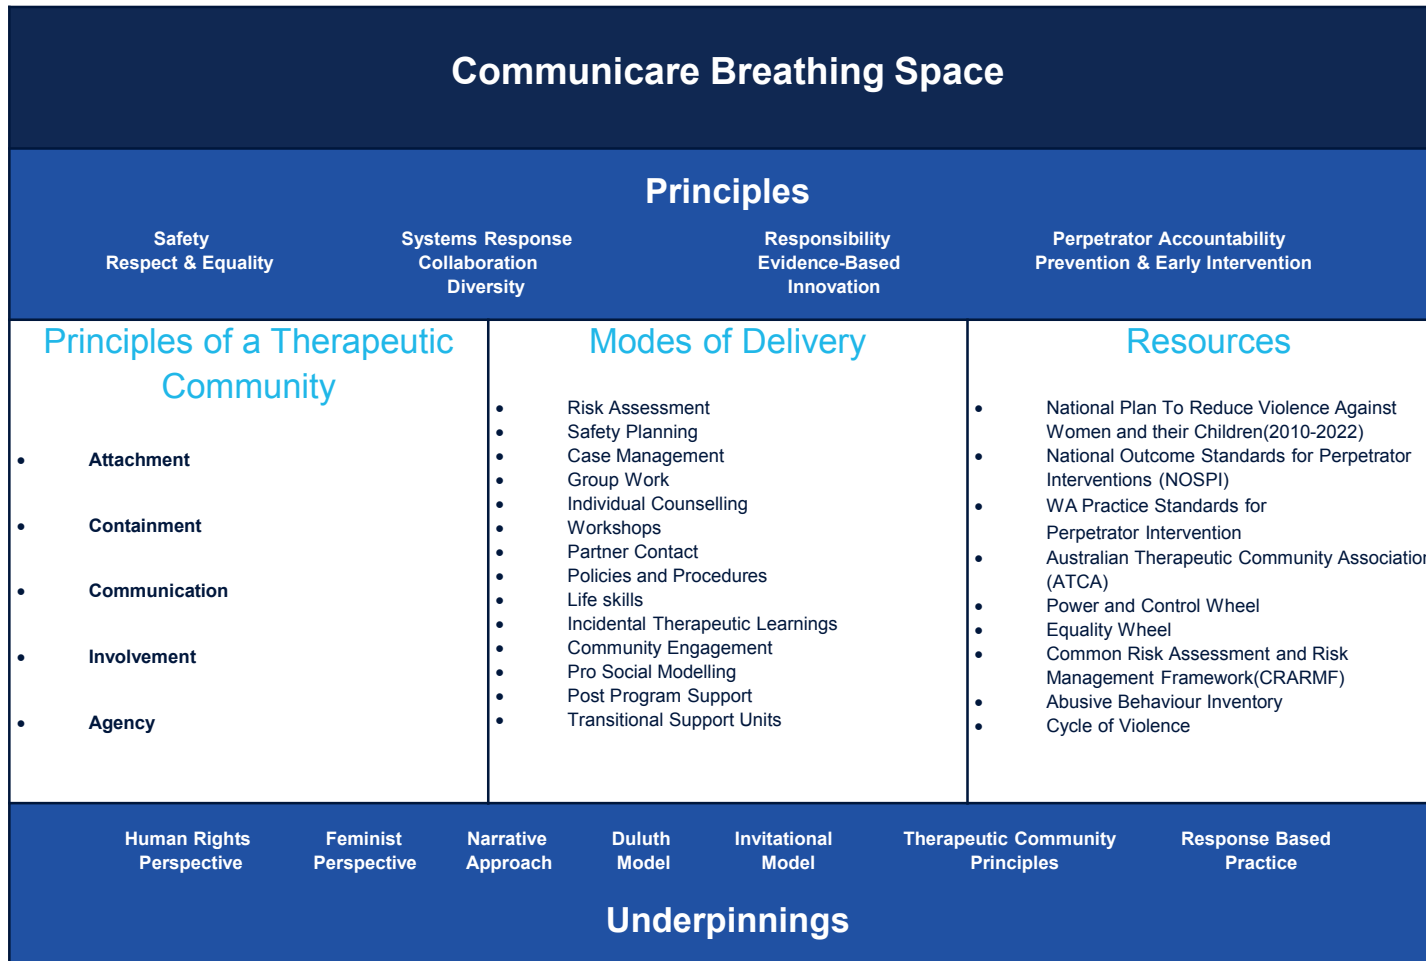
Communicare Breathing Space

Principles

Safety
Respect & Equality

Systems Response
Collaboration
Diversity

Responsibility
Evidence-Based
Innovation

Perpetrator Accountability
Prevention & Early Intervention

Principles of a Therapeutic Community

- Attachment
- Containment
- Communication
- Involvement
- Agency

Modes of Delivery

- Risk Assessment
- Safety Planning
- Case Management
- Group Work
- Individual Counselling
- Workshops
- Partner Contact
- Policies and Procedures
- Life skills
- Incidental Therapeutic Learnings
- Community Engagement
- Pro Social Modelling
- Post Program Support
- Transitional Support Units

Resources

- National Plan To Reduce Violence Against Women and their Children(2010-2022)
- National Outcome Standards for Perpetrator Interventions (NOSPI)
- WA Practice Standards for Perpetrator Intervention
- Australian Therapeutic Community Associatio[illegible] (ATCA)
- Power and Control Wheel
- Equality Wheel
- Common Risk Assessment and Risk Management Framework(CRARMF)
- Abusive Behaviour Inventory
- Cycle of Violence

Human Rights Perspective

Feminist Perspective

Narrative Approach

Duluth Model

Invitational Model

Therapeutic Community Principles

Response Based Practice

Underpinnings